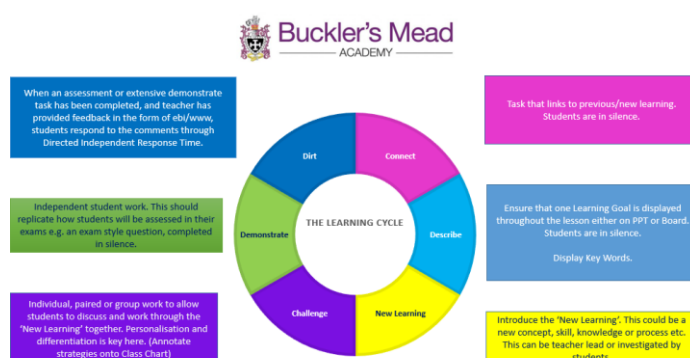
Buckler's Mead
ACADEMY

When an assessment or extensive demonstrate task has been completed, and teacher has provided feedback in the form of ebi/www, students respond to the comments through Directed Independent Response Time.

Task that links to previous/new learning. Students are in silence.

Independent student work. This should replicate how students will be assessed in their exams e.g. an exam style question, completed in silence.

Ensure that one Learning Goal is displayed throughout the lesson either on PPT or Board. Students are in silence.

Display Key Words.

Individual, paired or group work to allow students to discuss and work through the 'New Learning' together. Personalisation and differentiation is key here. (Annotate strategies onto Class Chart)

Introduce the 'New Learning'. This could be a new concept, skill, knowledge or process etc. This can be teacher lead or investigated by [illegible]

Dirt
Connect
Describe
New Learning
Challenge
Demonstrate
THE LEARNING CYCLE